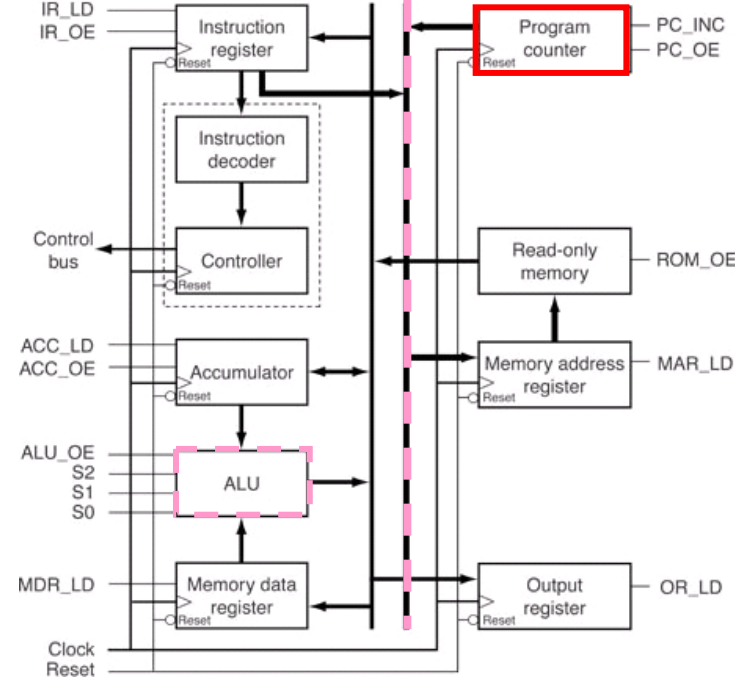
IR_LD
IR_OE
Instruction register
Reset
Program counter
Reset
PC_INC
PC_OE
Instruction decoder
Control bus
Controller
Reset
Read-only memory
ROM_OE
ACC_LD
ACC_OE
Accumulator
Reset
Memory address register
Reset
MAR_LD
ALU_OE
S2
S1
S0
ALU
MDR_LD
Memory data register
Reset
Output register
Reset
OR_LD
Clock
Reset